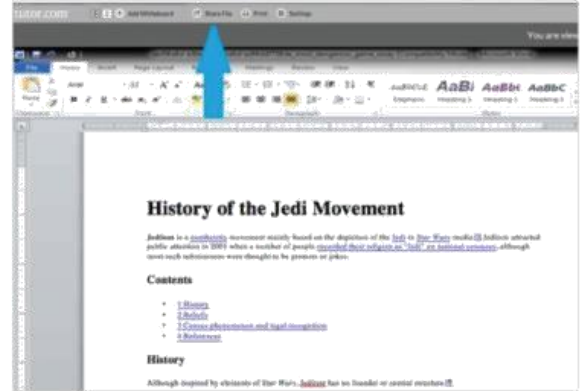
utor.com

Add Whiteboard

Share File

Print

Settings

You are vie

File

Home

Insert

Page Layout

References

Mailings

Review

View

Paste

Arial

AaBbCcI

AaBi

AaBbI

AaBbC

Emphasis

Heading 1

Heading 2

Heading 3

History of the Jedi Movement

Jediism is a nontheistic movement mainly based on the depiction of the Jedi in Star Wars media.[1] Jediism attracted public attention in 2001 when a number of people recorded their religion as "Jedi" on national censuses, although most such submissions were thought to be protests or jokes.

Contents

1 History

2 Beliefs

3 Census phenomenon and legal recognition

4 References

History

Although inspired by elements of Star Wars, Jediism has no founder or central structure.[2]